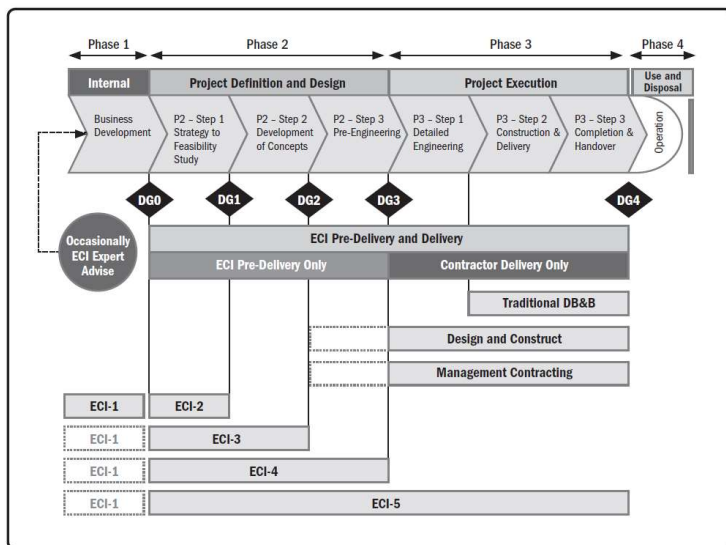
Phase 1
Phase 2
Phase 3
Phase 4

Internal
Project Definition and Design
Project Execution
Use and Disposal

Business Development
P2 – Step 1 Strategy to Feasibility Study
P2 – Step 2 Development of Concepts
P2 – Step 3 Pre-Engineering
P3 – Step 1 Detailed Engineering
P3 – Step 2 Construction & Delivery
P3 – Step 3 Completion & Handover
Operation

DG0
DG1
DG2
DG3
DG4

Occasionally ECI Expert Advise

ECI Pre-Delivery and Delivery
ECI Pre-Delivery Only
Contractor Delivery Only
Traditional DB&B
Design and Construct
Management Contracting

ECI-1
ECI-2
ECI-1
ECI-3
ECI-1
ECI-4
ECI-1
ECI-5